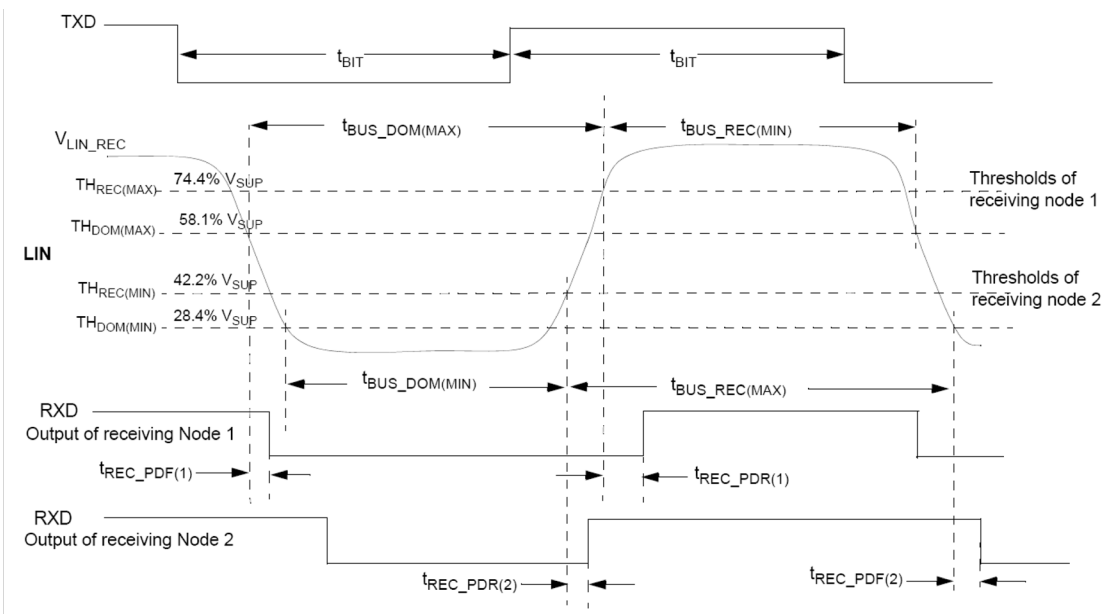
TXD

$t_{BIT}$

$t_{BIT}$

$t_{BUS\_DOM(MAX)}$

$t_{BUS\_REC(MIN)}$

$V_{LIN\_REC}$

$TH_{REC(MAX)}$ 74.4% $V_{SUP}$

Thresholds of receiving node 1

$TH_{DOM(MAX)}$ 58.1% $V_{SUP}$

LIN

$TH_{REC(MIN)}$ 42.2% $V_{SUP}$

Thresholds of receiving node 2

$TH_{DOM(MIN)}$ 28.4% $V_{SUP}$

$t_{BUS\_DOM(MIN)}$

$t_{BUS\_REC(MAX)}$

RXD
Output of receiving Node 1

$t_{REC\_PDF(1)}$

$t_{REC\_PDR(1)}$

RXD
Output of receiving Node 2

$t_{REC\_PDR(2)}$

$t_{REC\_PDF(2)}$